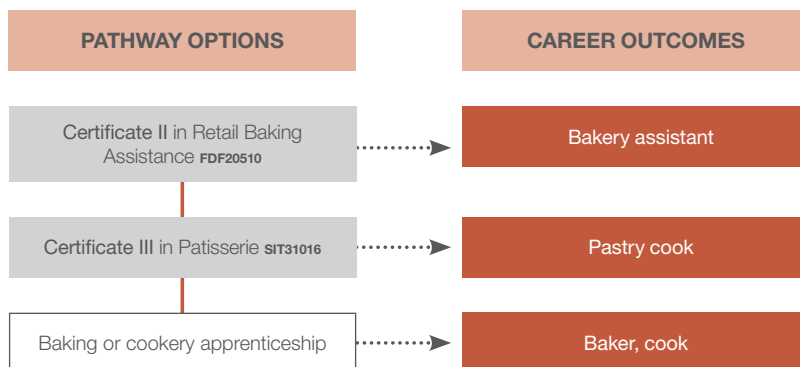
PATHWAY OPTIONS

CAREER OUTCOMES

Certificate II in Retail Baking Assistance FDF20510

Bakery assistant

Certificate III in Patisserie SIT31016

Pastry cook

Baking or cookery apprenticeship

Baker, cook